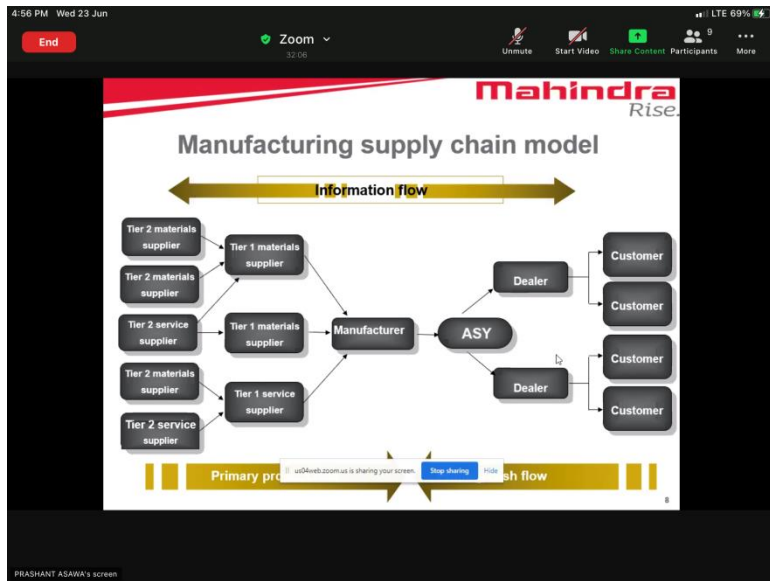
4:56 PM Wed 23 Jun

LTE 69%

End

Zoom

32:06

Unmute

Start Video

Share Content

9

Participants

More

Mahindra

Rise.

Manufacturing supply chain model

Information flow

Tier 2 materials supplier

Tier 2 materials supplier

Tier 2 service supplier

Tier 2 materials supplier

Tier 2 service supplier

Tier 1 materials supplier

Tier 1 materials supplier

Tier 1 service supplier

Manufacturer

ASY

Dealer

Dealer

Customer

Customer

Customer

Customer

Primary pro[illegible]

us04web.zoom.us is sharing your screen.

Stop sharing

Hide

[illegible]sh flow

8

PRASHANT ASAWA's screen